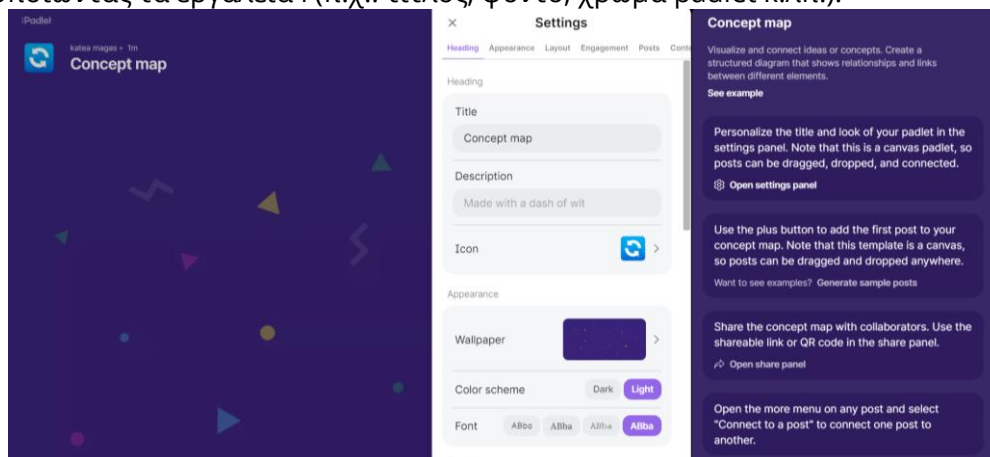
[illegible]

Padlet

katea magas • 1m

Concept map

×

Settings

Heading Appearance Layout Engagement Posts Cont

Heading

Title

Concept map

Description

Made with a dash of wit

Icon

Appearance

Wallpaper

Color scheme

Dark Light

Font

ABbo ABba ABba ABba

Concept map

Visualize and connect ideas or concepts. Create a structured diagram that shows relationships and links between different elements.

See example

Personalize the title and look of your padlet in the settings panel. Note that this is a canvas padlet, so posts can be dragged, dropped, and connected.

Open settings panel

Use the plus button to add the first post to your concept map. Note that this template is a canvas, so posts can be dragged and dropped anywhere.

Want to see examples? Generate sample posts

Share the concept map with collaborators. Use the shareable link or QR code in the share panel.

Open share panel

Open the more menu on any post and select "Connect to a post" to connect one post to another.